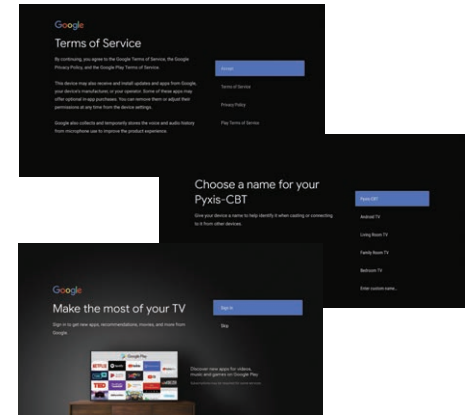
Google

Terms of Service

By continuing, you agree to the Google Terms of Service, the Google Privacy Policy, and the Google Play Terms of Service.

This device may also receive and install updates and apps from Google, your device's manufacturer, or your operator. Some of these apps may offer optional in-app purchases. You can remove them or adjust their permissions at any time from the device settings.

Google also collects and temporarily stores the voice and audio history from microphone use to improve the product experience.

Accept

Terms of Service

Privacy Policy

Play Terms of Service

Choose a name for your Pyxis-CBT

Give your device a name to help identify it when casting or connecting to it from other devices.

Pyxis-CBT

Android TV

Living Room TV

Family Room TV

Bedroom TV

Enter custom name...

Google

Make the most of your TV

Sign in to get new apps, recommendations, movies, and more from Google.

Sign in

Skip

Google Play

NETFLIX

TED

Discover new apps for videos, music and games on Google Play

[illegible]